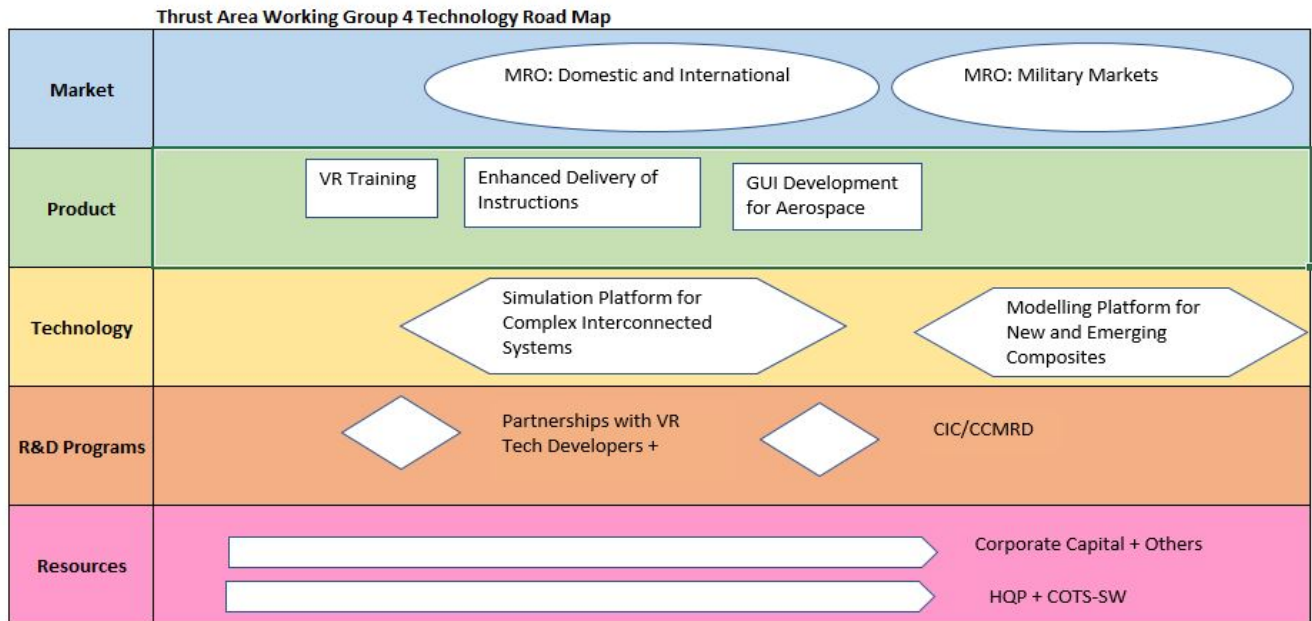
Thrust Area Working Group 4 Technology Road Map

Market

MRO: Domestic and International

MRO: Military Markets

Product

VR Training

Enhanced Delivery of Instructions

GUI Development for Aerospace

Technology

Simulation Platform for Complex Interconnected Systems

Modelling Platform for New and Emerging Composites

R&D Programs

Partnerships with VR Tech Developers +

CIC/CCMRD

Resources

Corporate Capital + Others

HQP + COTS-SW